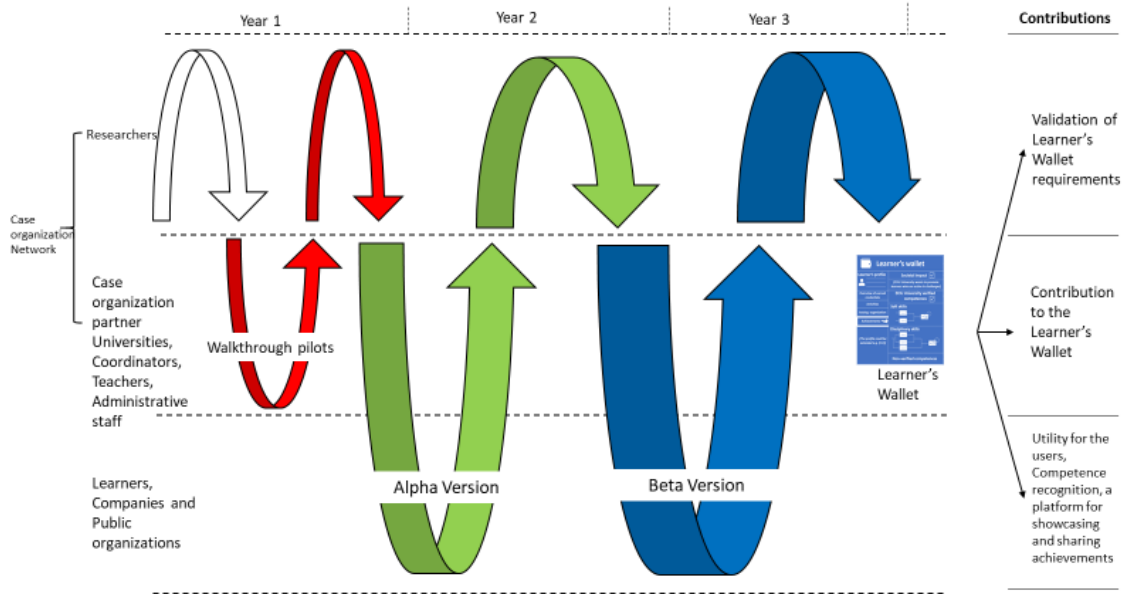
Year 1

Year 2

Year 3

Contributions

Researchers

Case organization Network

Case organization partner Universities, Coordinators, Teachers, Administrative staff

Walkthrough pilots

Learner's wallet

Learner's Wallet

Learners, Companies and Public organizations

Alpha Version

Beta Version

Validation of Learner's Wallet requirements

Contribution to the Learner's Wallet

Utility for the users, Competence recognition, a platform for showcasing and sharing achievements